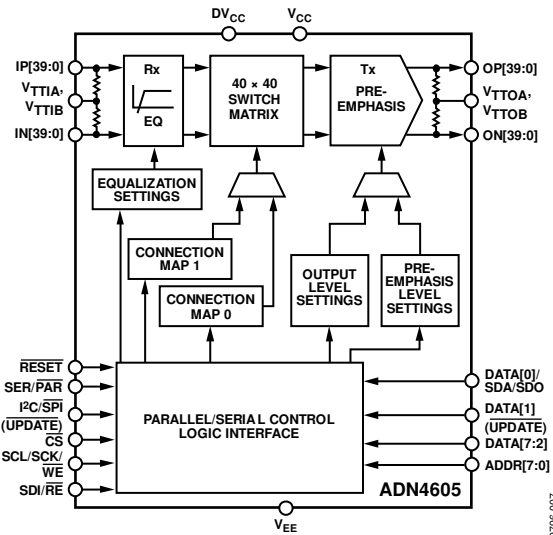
$DV_{CC}$ $V_{CC}$

IP[39:0]

$V_{TTIA}$, $V_{TTIB}$

IN[39:0]

Rx

EQ

40 × 40 SWITCH MATRIX

Tx PRE-EMPHASIS

OP[39:0]

$V_{TTOA}$, $V_{TTOB}$

ON[39:0]

EQUALIZATION SETTINGS

CONNECTION MAP 1

CONNECTION MAP 0

OUTPUT LEVEL SETTINGS

PRE-EMPHASIS LEVEL SETTINGS

$\overline{RESET}$

SER/$\overline{PAR}$

I²C/$\overline{SPI}$

$\overline{(UPDATE)}$

$\overline{CS}$

SCL/SCK/$\overline{WE}$

SDI/$\overline{RE}$

PARALLEL/SERIAL CONTROL LOGIC INTERFACE

DATA[0]/SDA/SDO

DATA[1]

$\overline{(UPDATE)}$

DATA[7:2]

ADDR[7:0]

ADN4605

$V_{EE}$

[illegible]